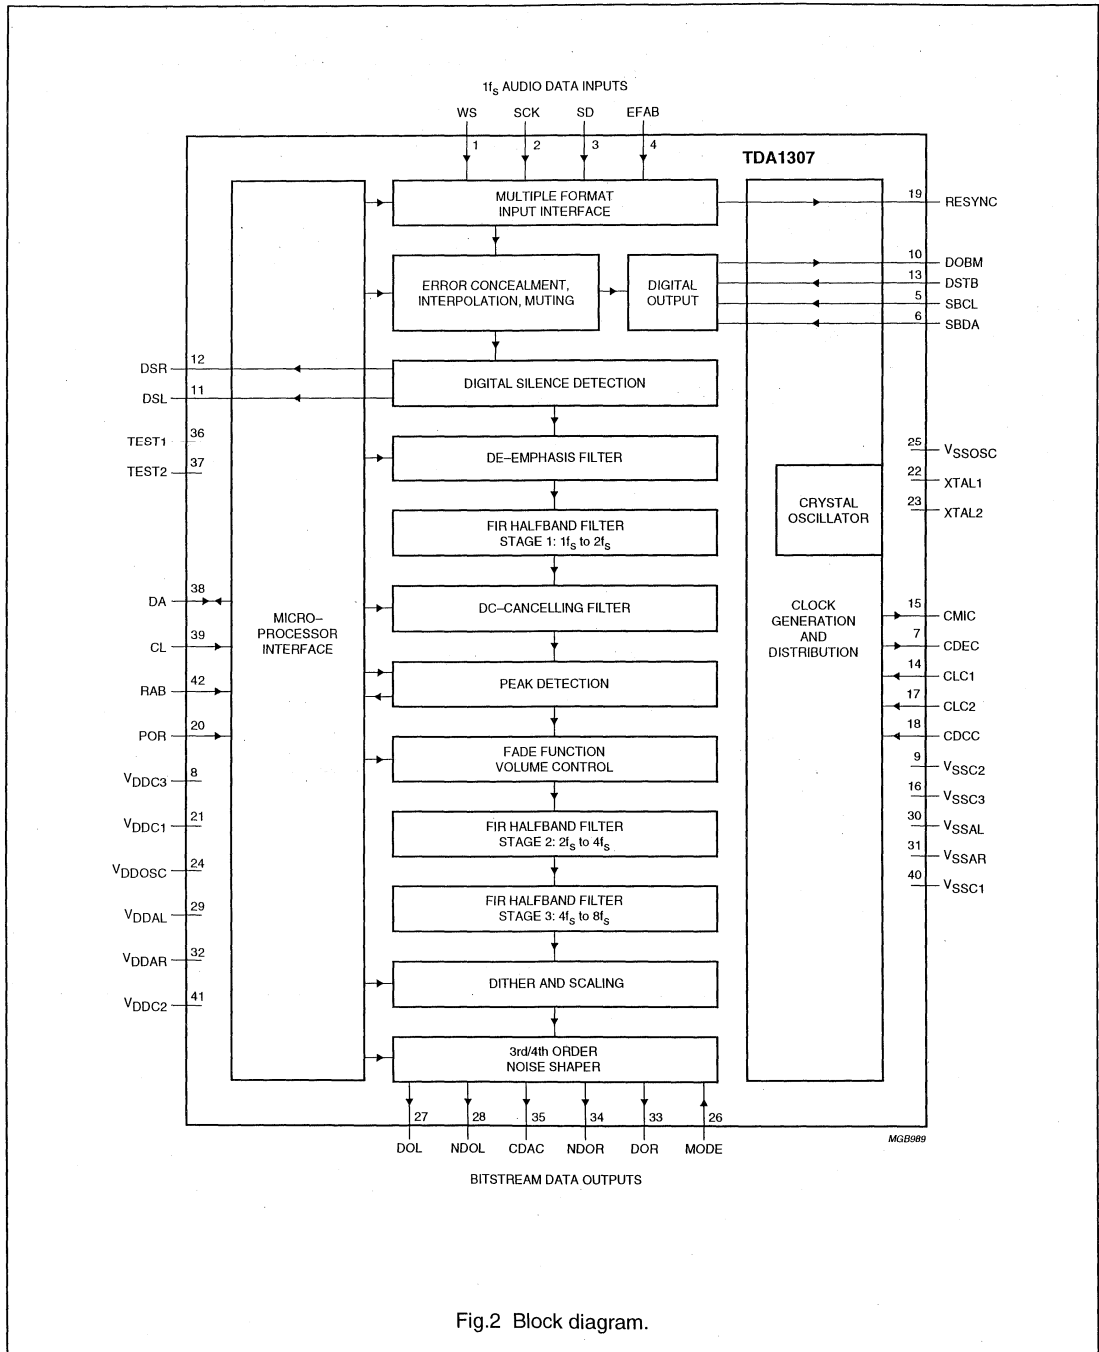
$1f_s$ AUDIO DATA INPUTS

WS 1
SCK 2
SD 3
EFAB 4

TDA1307

MULTIPLE FORMAT INPUT INTERFACE

19 RESYNC

ERROR CONCEALMENT, INTERPOLATION, MUTING

DIGITAL OUTPUT

10 DOBM
13 DSTB
5 SBCL
6 SBDA

DSR 12
DSL 11

DIGITAL SILENCE DETECTION

TEST1 36
TEST2 37

DE–EMPHASIS FILTER

25 $V_{SSOSC}$
22 XTAL1
23 XTAL2

CRYSTAL OSCILLATOR

FIR HALFBAND FILTER STAGE 1: $1f_s$ to $2f_s$

DA 38
CL 39
RAB 42
POR 20

MICRO–PROCESSOR INTERFACE

DC–CANCELLING FILTER

CLOCK GENERATION AND DISTRIBUTION

15 CMIC
7 CDEC
14 CLC1
17 CLC2
18 CDCC

PEAK DETECTION

FADE FUNCTION VOLUME CONTROL

$V_{DDC3}$ 8
$V_{DDC1}$ 21
$V_{DDOSC}$ 24
$V_{DDAL}$ 29
$V_{DDAR}$ 32
$V_{DDC2}$ 41

9 $V_{SSC2}$
16 $V_{SSC3}$
30 $V_{SSAL}$
31 $V_{SSAR}$
40 $V_{SSC1}$

FIR HALFBAND FILTER STAGE 2: $2f_s$ to $4f_s$

FIR HALFBAND FILTER STAGE 3: $4f_s$ to $8f_s$

DITHER AND SCALING

3rd/4th ORDER NOISE SHAPER

27 DOL
28 NDOL
35 CDAC
34 NDOR
33 DOR
26 MODE

MGB989

BITSTREAM DATA OUTPUTS

Fig.2 Block diagram.